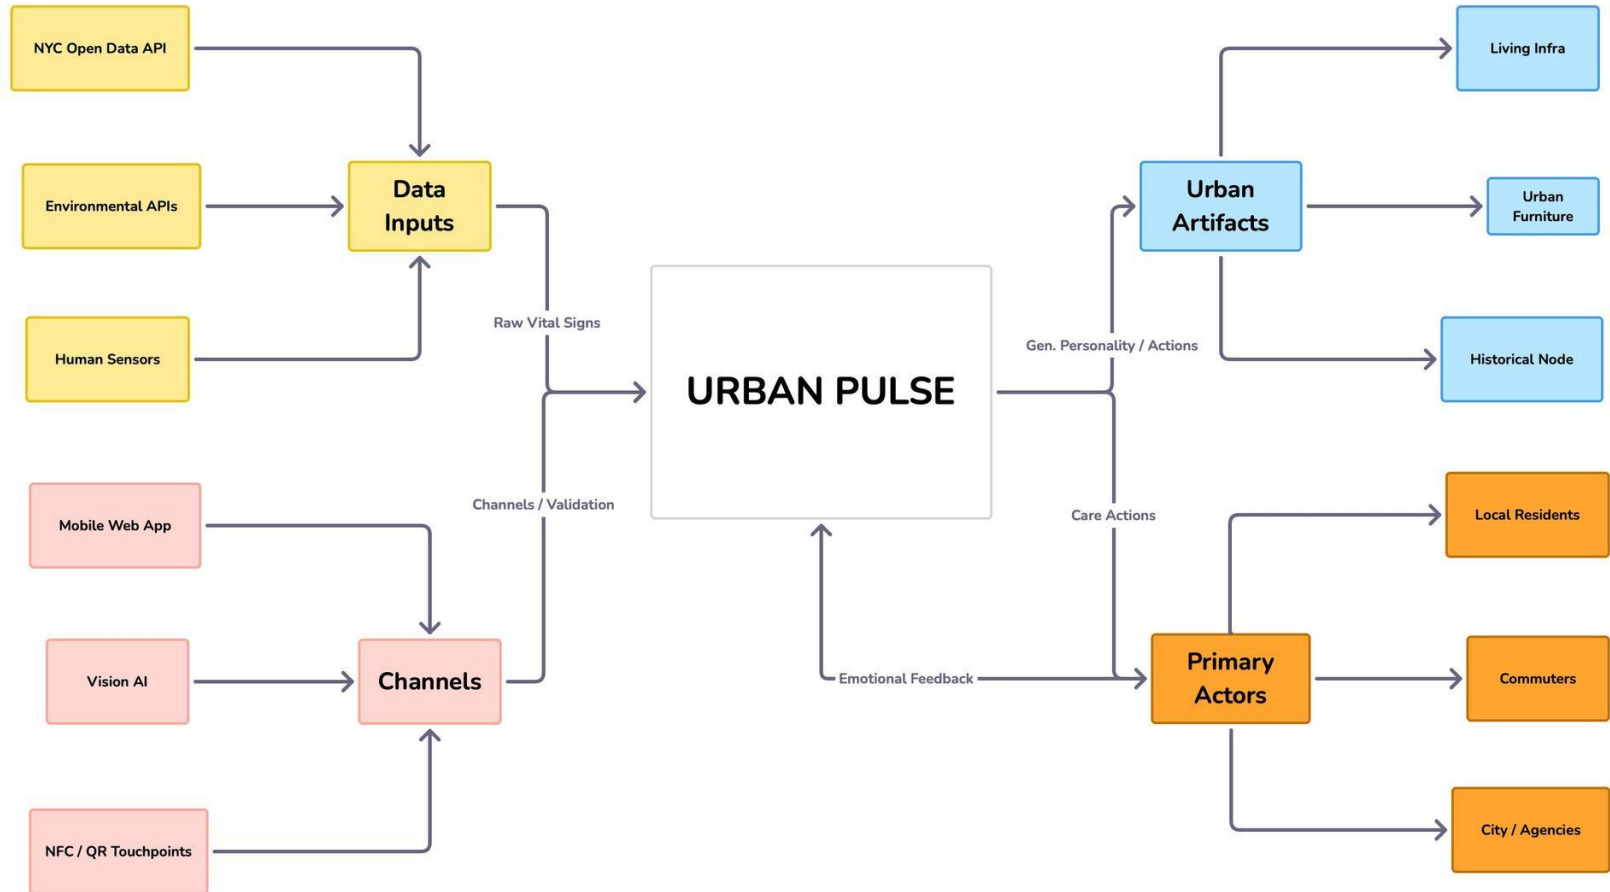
NYC Open Data API

Environmental APIs

Human Sensors

Data Inputs

Raw Vital Signs

URBAN PULSE

Gen. Personality / Actions

Urban Artifacts

Living Infra

Urban Furniture

Historical Node

Mobile Web App

Vision AI

NFC / QR Touchpoints

Channels

Channels / Validation

Care Actions

Emotional Feedback

Primary Actors

Local Residents

Commuters

City / Agencies